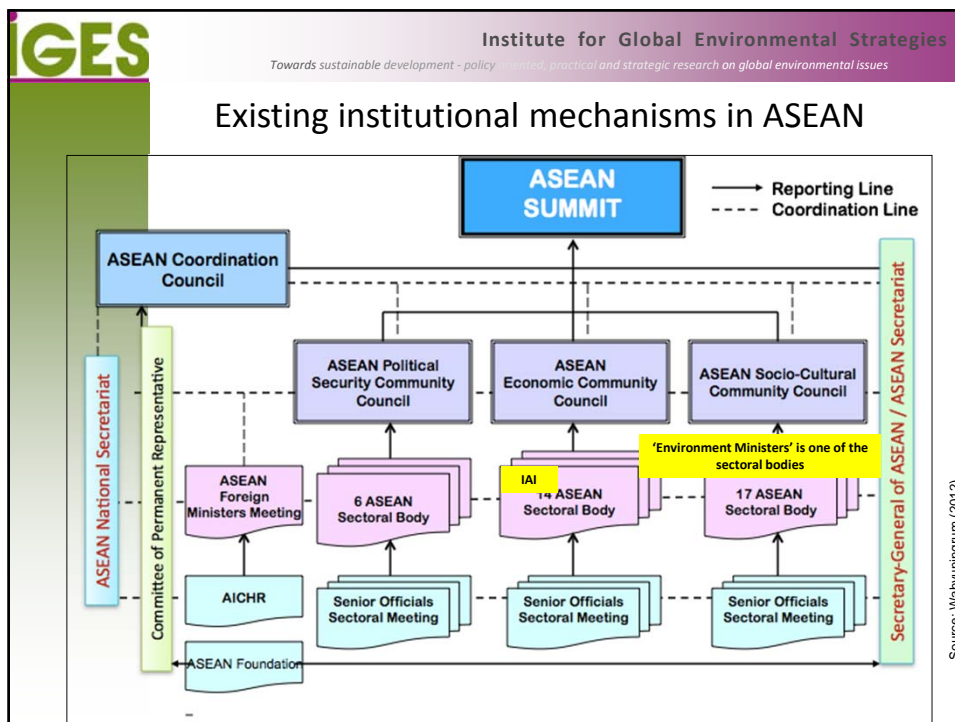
IGES

Institute for Global Environmental Strategies

Towards sustainable development - policy oriented, practical and strategic research on global environmental issues

Existing institutional mechanisms in ASEAN

ASEAN SUMMIT

Reporting Line
Coordination Line

ASEAN Coordination Council

ASEAN National Secretariat

Committee of Permanent Representative

Secretary-General of ASEAN / ASEAN Secretariat

ASEAN Political Security Community Council

ASEAN Economic Community Council

ASEAN Socio-Cultural Community Council

'Environment Ministers' is one of the sectoral bodies

ASEAN Foreign Ministers Meeting

6 ASEAN Sectoral Body

IAI

14 ASEAN Sectoral Body

17 ASEAN Sectoral Body

AICHR

Senior Officials Sectoral Meeting

Senior Officials Sectoral Meeting

Senior Officials Sectoral Meeting

ASEAN Foundation

Source: Wahyuningrum (2012)